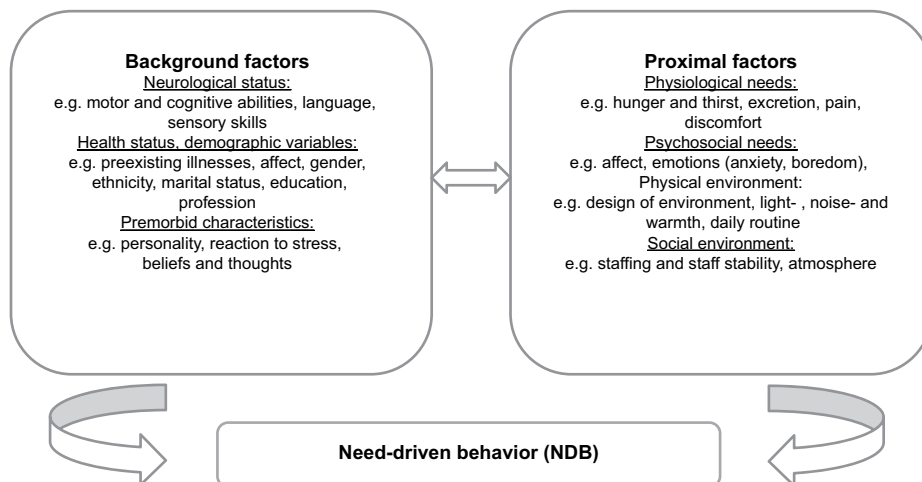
**Background factors**
Neurological status:
e.g. motor and cognitive abilities, language, sensory skills
Health status, demographic variables:
e.g. preexisting illnesses, affect, gender, ethnicity, marital status, education, profession
Premorbid characteristics:
e.g. personality, reaction to stress, beliefs and thoughts

**Proximal factors**
Physiological needs:
e.g. hunger and thirst, excretion, pain, discomfort
Psychosocial needs:
e.g. affect, emotions (anxiety, boredom),
Physical environment:
e.g. design of environment, light- , noise- and warmth, daily routine
Social environment:
e.g. staffing and staff stability, atmosphere

**Need-driven behavior (NDB)**